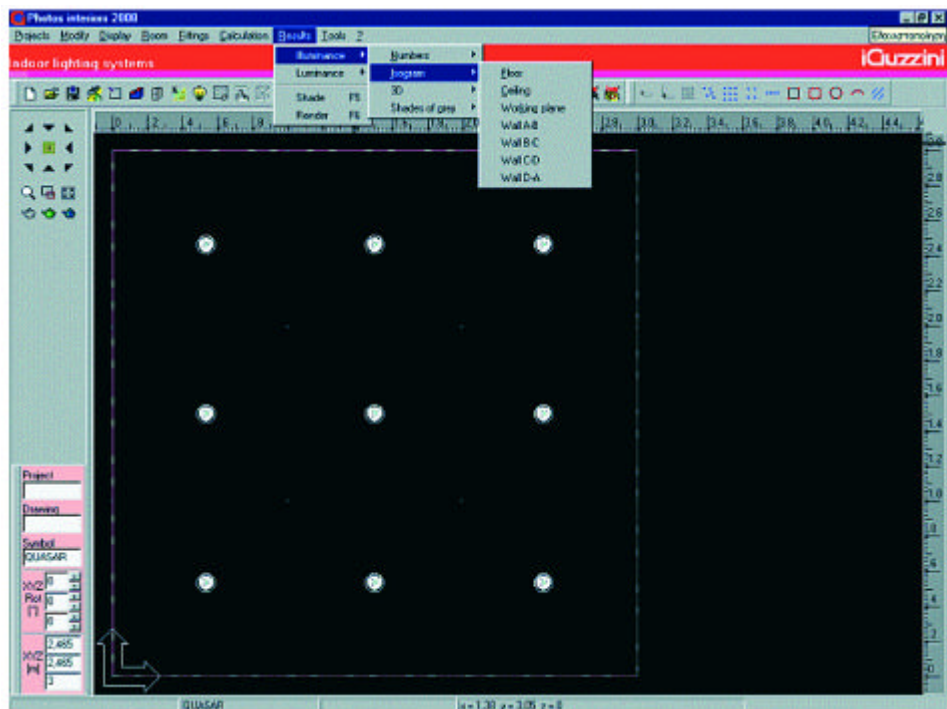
Photos interiors 2000

Projects Modify Display Room Fittings Calculation Results Tools ?

Ελληνικά

indoor lighting systems

iGuzzini

Illuminance
Luminance
Shade F5
Render F6

Numbers
Isogram
3D
Shades of grey

Floor
Ceiling
Working plane
Wall A-B
Wall B-C
Wall C-D
Wall D-A

0 2 4 6 8 28 30 32 34 36 38 40 42 44

Project

Drawing

Symbol
QUASAR

X/Y/Z
Rot
0
0
0

X/Y/Z
2,485
2,485
3

QUASAR

x = 1,38 y = 3,05 z = 0